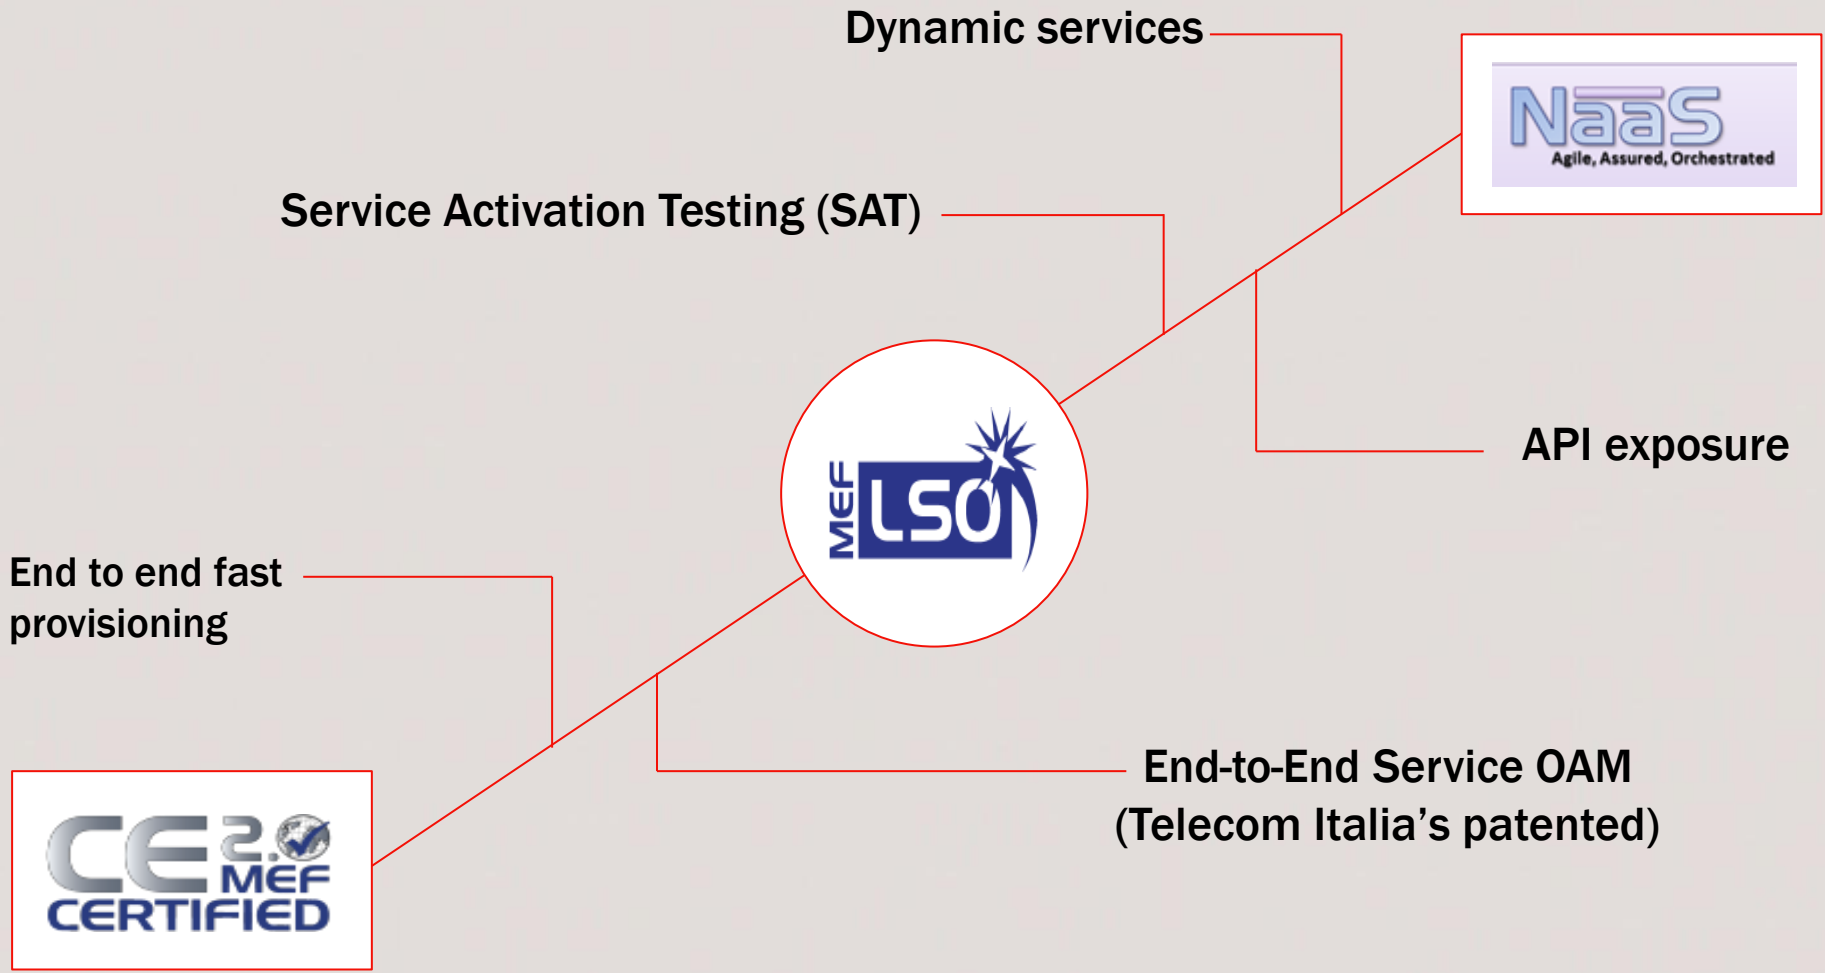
Dynamic services

NaaS
Agile, Assured, Orchestrated

Service Activation Testing (SAT)

API exposure

MEF LSO

End to end fast provisioning

End-to-End Service OAM (Telecom Italia's patented)

CE 2.0 MEF CERTIFIED